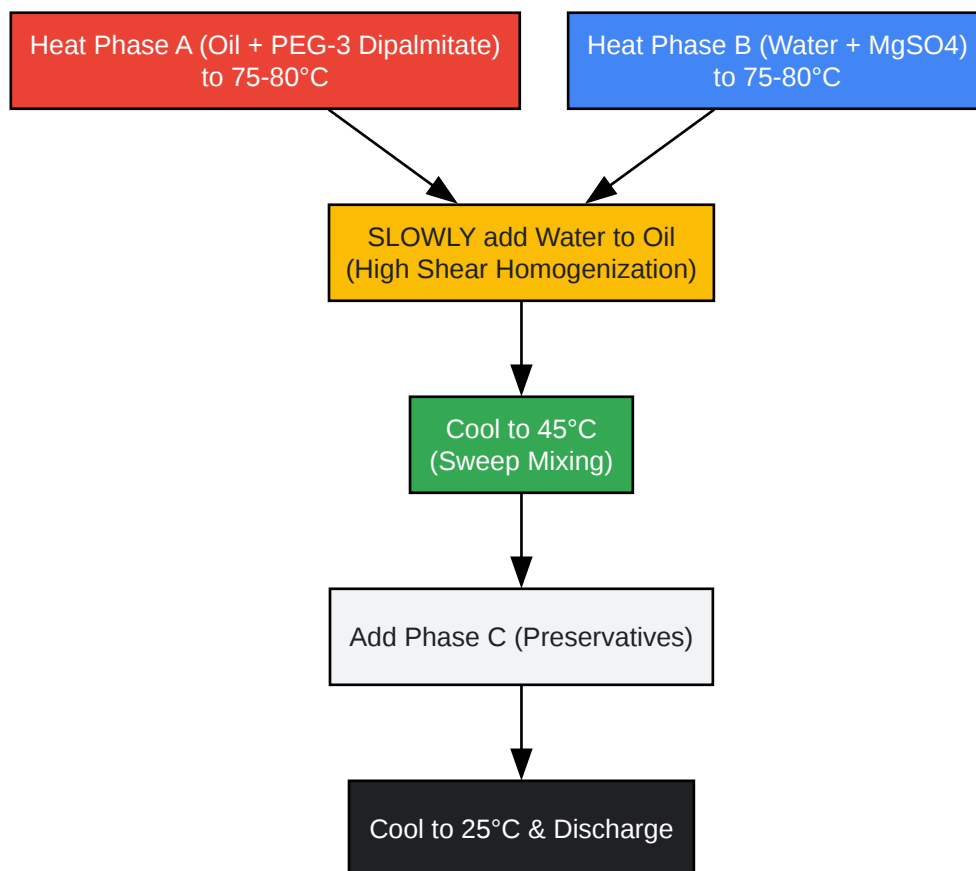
Heat Phase A (Oil + PEG-3 Dipalmitate) to 75-80°C

Heat Phase B (Water + MgSO4) to 75-80°C

SLOWLY add Water to Oil (High Shear Homogenization)

Cool to 45°C (Sweep Mixing)

Add Phase C (Preservatives)

Cool to 25°C & Discharge